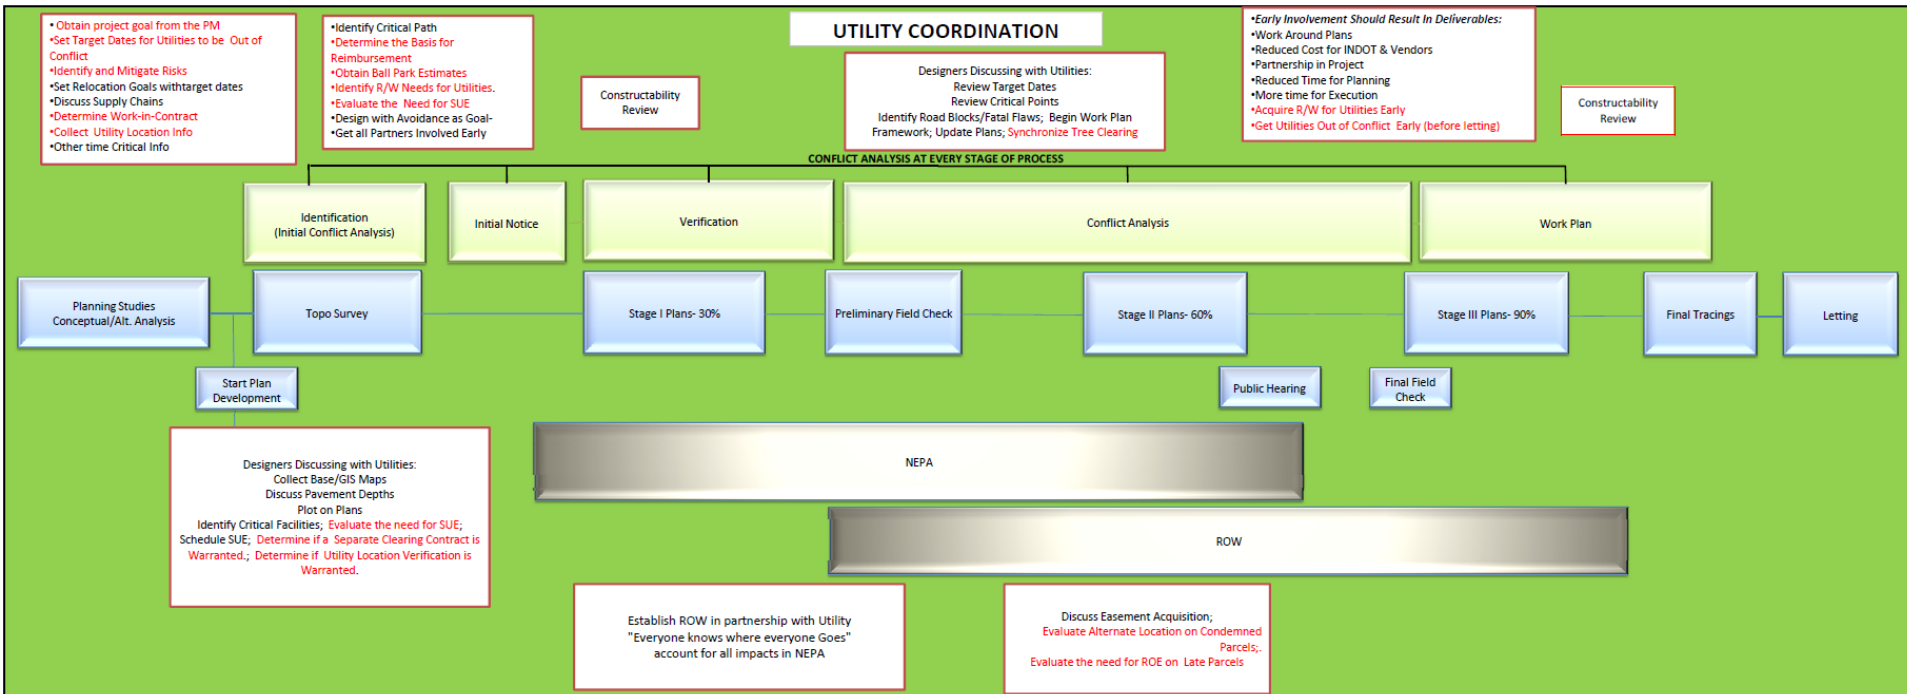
•Obtain project goal from the PM
•Set Target Dates for Utilities to be Out of Conflict
•Identify and Mitigate Risks
•Set Relocation Goals withtarget dates
•Discuss Supply Chains
•Determine Work-in-Contract
•Collect Utility Location Info
•Other time Critical Info

•Identify Critical Path
•Determine the Basis for Reimbursement
•Obtain Ball Park Estimates
•Identify R/W Needs for Utilities.
•Evaluate the Need for SUE
•Design with Avoidance as Goal-
•Get all Partners Involved Early

Constructability Review

UTILITY COORDINATION

Designers Discussing with Utilities:
Review Target Dates
Review Critical Points
Identify Road Blocks/Fatal Flaws; Begin Work Plan Framework; Update Plans; Synchronize Tree Clearing

•Early Involvement Should Result In Deliverables:
•Work Around Plans
•Reduced Cost for INDOT & Vendors
•Partnership in Project
•Reduced Time for Planning
•More time for Execution
•Acquire R/W for Utilities Early
•Get Utilities Out of Conflict Early (before letting)

Constructability Review

CONFLICT ANALYSIS AT EVERY STAGE OF PROCESS

Identification (Initial Conflict Analysis)

Initial Notice

Verification

Conflict Analysis

Work Plan

Planning Studies Conceptual/Alt. Analysis

Topo Survey

Stage I Plans- 30%

Preliminary Field Check

Stage II Plans- 60%

Stage III Plans- 90%

Final Tracings

Letting

Start Plan Development

Public Hearing

Final Field Check

Designers Discussing with Utilities:
Collect Base/GIS Maps
Discuss Pavement Depths
Plot on Plans
Identify Critical Facilities; Evaluate the need for SUE; Schedule SUE; Determine if a Separate Clearing Contract is Warranted.; Determine if Utility Location Verification is Warranted.

NEPA

ROW

Establish ROW in partnership with Utility
"Everyone knows where everyone Goes"
account for all impacts in NEPA

Discuss Easement Acquisition;
Evaluate Alternate Location on Condemned Parcels;.
Evaluate the need for ROE on Late Parcels